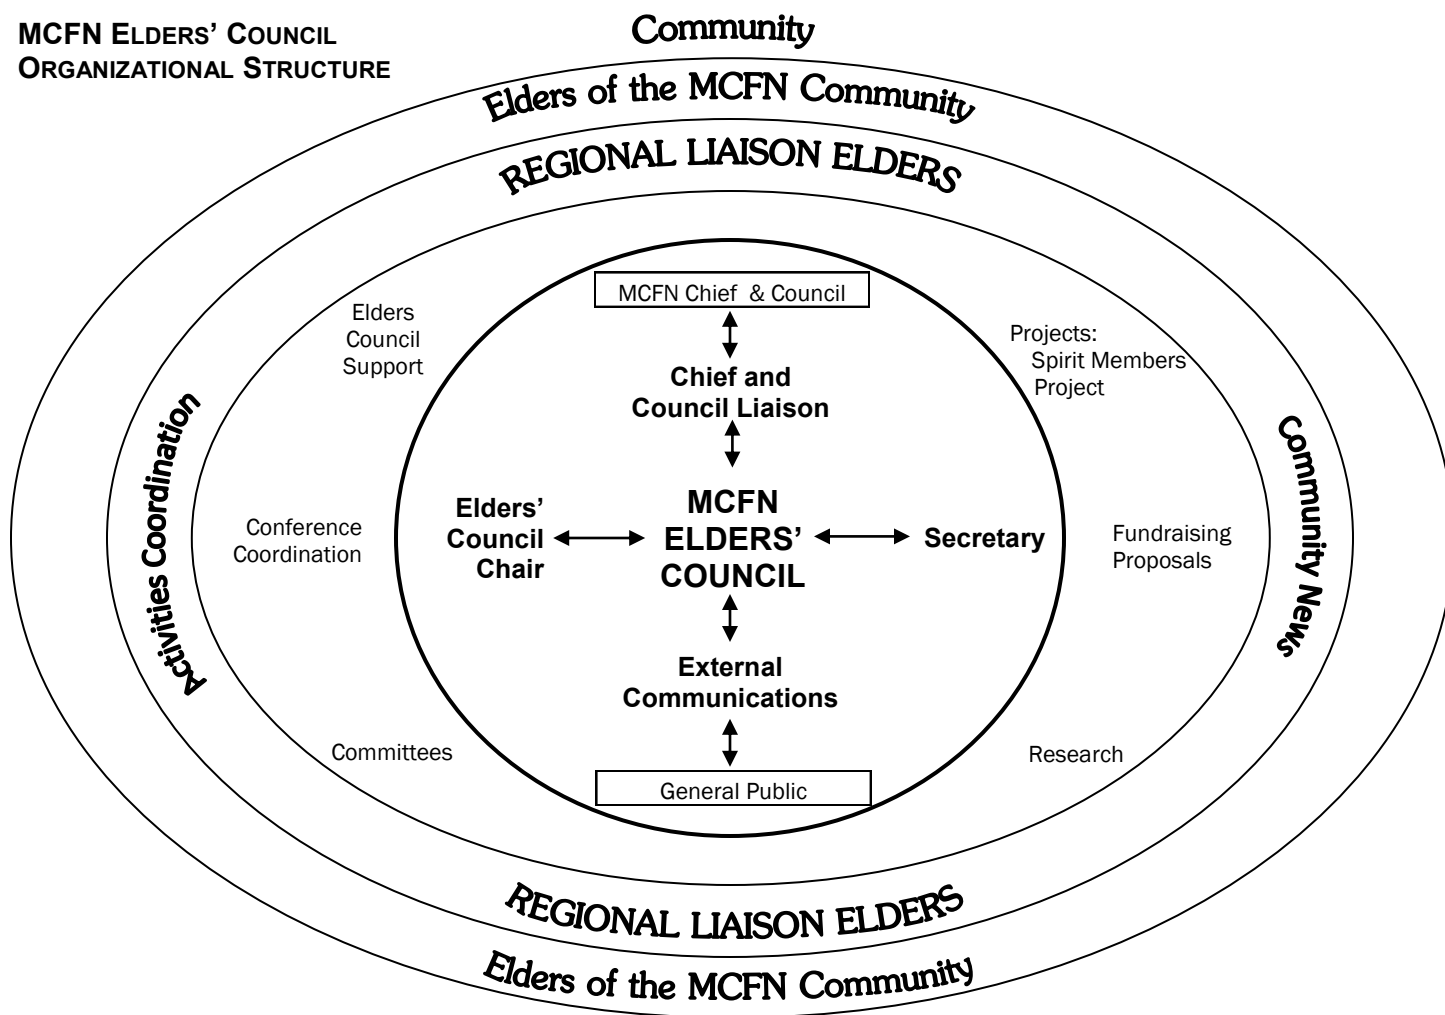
MCFN ELDERS' COUNCIL
ORGANIZATIONAL STRUCTURE

Community

Elders of the MCFN Community

REGIONAL LIAISON ELDERS

MCFN Chief & Council

Chief and Council Liaison

Elders Council Support

Projects: Spirit Members Project

Activities Coordination

Community News

Conference Coordination

Elders' Council Chair

MCFN ELDERS' COUNCIL

Secretary

Fundraising Proposals

External Communications

Committees

Research

General Public

REGIONAL LIAISON ELDERS

Elders of the MCFN Community